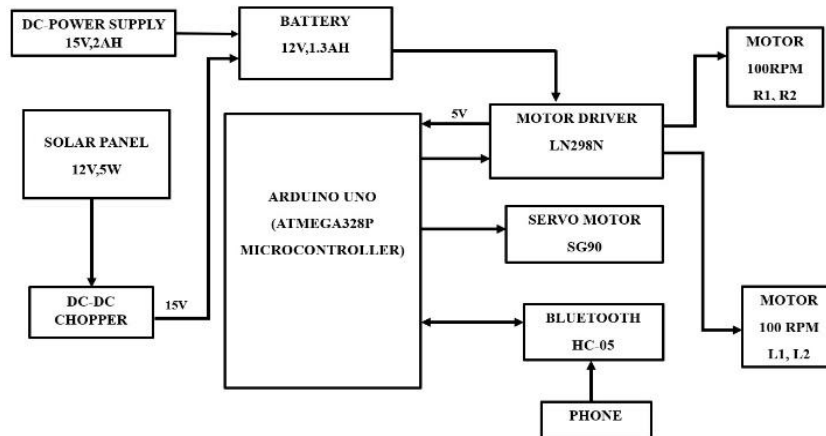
DC-POWER SUPPLY
15V,2AH

BATTERY
12V,1.3AH

MOTOR
100RPM
R1, R2

SOLAR PANEL
12V,5W

5V

MOTOR DRIVER
LN298N

ARDUINO UNO
(ATMEGA328P
MICROCONTROLLER)

SERVO MOTOR
SG90

DC-DC
CHOPPER

15V

BLUETOOTH
HC-05

MOTOR
100 RPM
L1, L2

PHONE